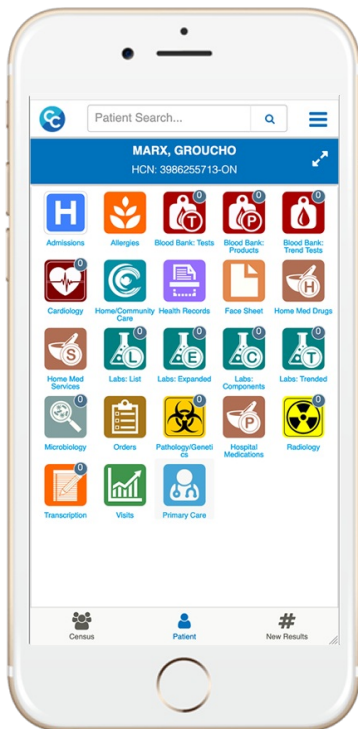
Patient Search...

MARX, GROUCHO
HCN: 3986255713-ON

H
Admissions

Allergies

0
T
Blood Bank: Tests

0
P
Blood Bank: Products

0
Blood Bank: Trend Tests

0
Cardiology

Home/Community Care

Health Records

Face Sheet

H
Home Med Drugs

S
Home Med Services

0
L
Labs: List

0
E
Labs: Expanded

0
C
Labs: Components

0
T
Labs: Trended

0
Microbiology

0
Orders

0
Pathology/Genetics

P
Hospital Medications

0
Radiology

0
Transcription

Visits

Primary Care

Census

Patient

#
New Results